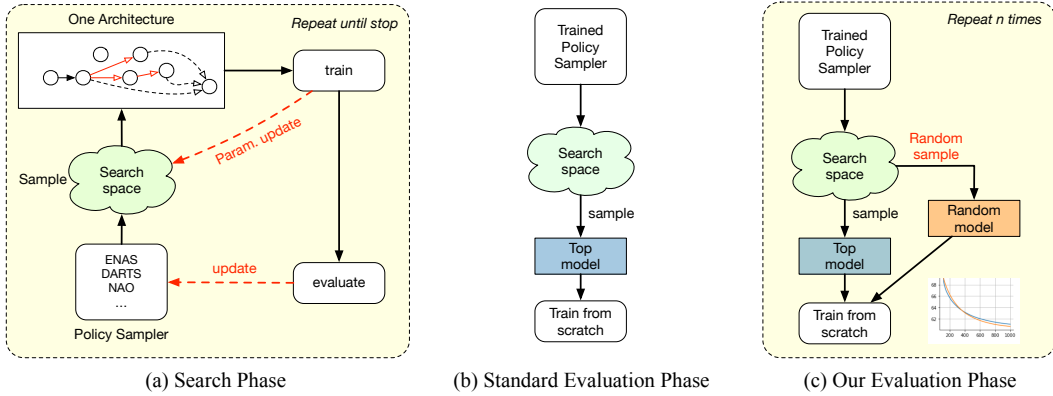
One Architecture

Repeat until stop

train

Param. update

Sample

Search space

ENAS
DARTS
NAO
...

Policy Sampler

update

evaluate

(a) Search Phase

Trained Policy Sampler

Search space

sample

Top model

Train from scratch

(b) Standard Evaluation Phase

Repeat n times

Trained Policy Sampler

Random sample

Search space

sample

Random model

Top model

Train from scratch

68
66
64
62

200 400 600 800 1000

(c) Our Evaluation Phase